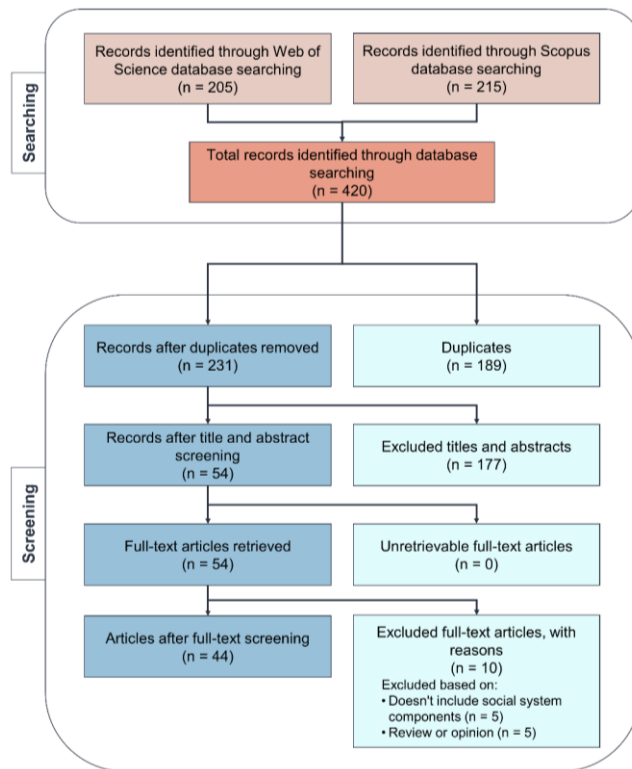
Searching

Records identified through Web of Science database searching (n = 205)

Records identified through Scopus database searching (n = 215)

Total records identified through database searching (n = 420)

Screening

Records after duplicates removed (n = 231)

Duplicates (n = 189)

Records after title and abstract screening (n = 54)

Excluded titles and abstracts (n = 177)

Full-text articles retrieved (n = 54)

Unretrievable full-text articles (n = 0)

Articles after full-text screening (n = 44)

Excluded full-text articles, with reasons (n = 10)
Excluded based on:
• Doesn't include social system components (n = 5)
• Review or opinion (n = 5)